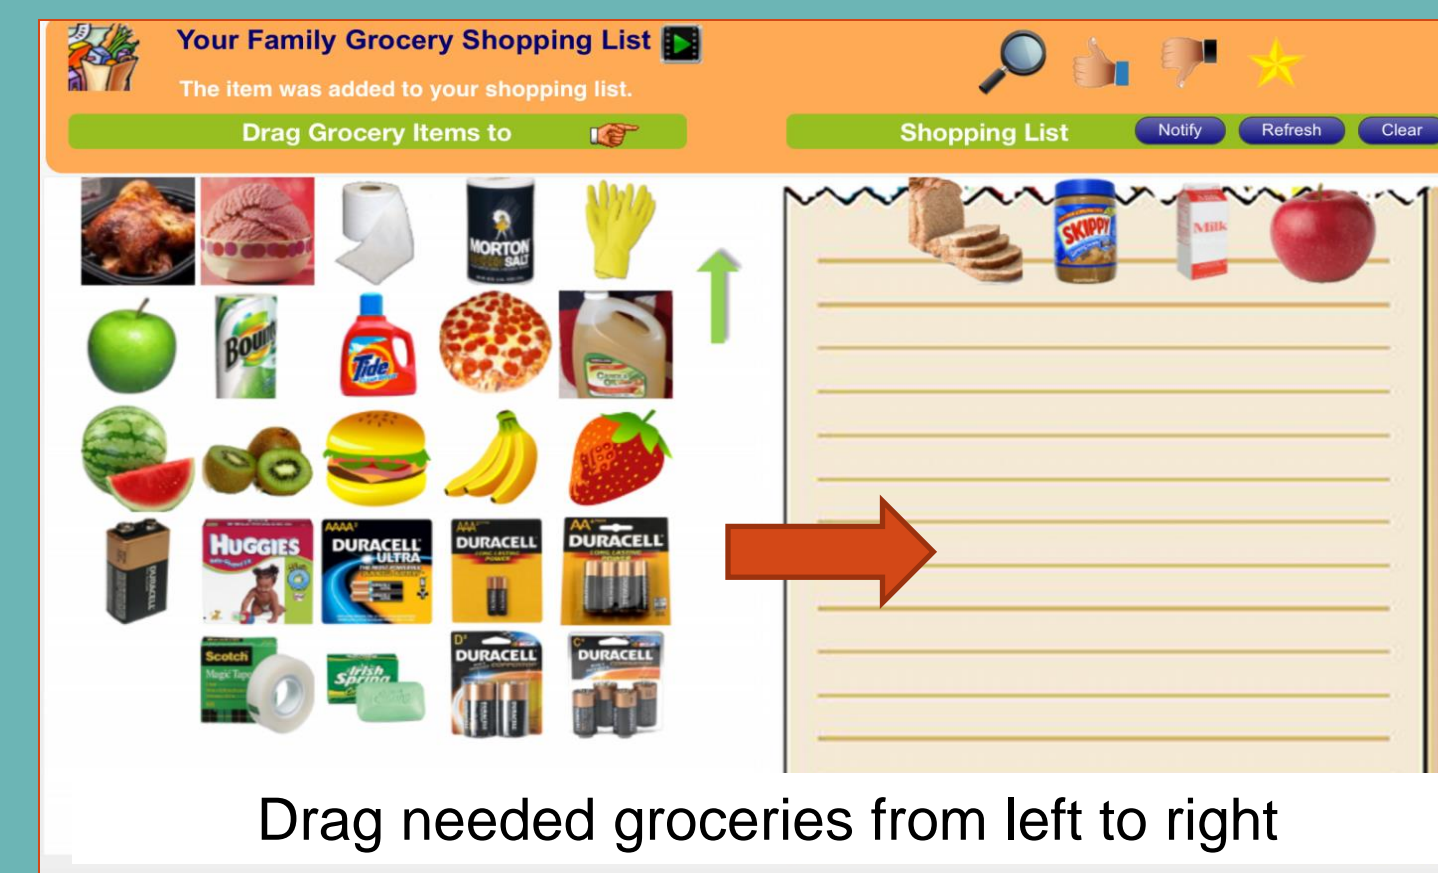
Your Family Grocery Shopping List

The item was added to your shopping list.

Drag Grocery Items to

Shopping List

Notify

Refresh

Clear

MORTON SALT

Bounty

Tide

HUGGIES

DURACELL ULTRA

DURACELL

DURACELL

Scotch Magic Tape

Irish Spring

DURACELL

DURACELL

SKIPPY

Milk

Drag needed groceries from left to right